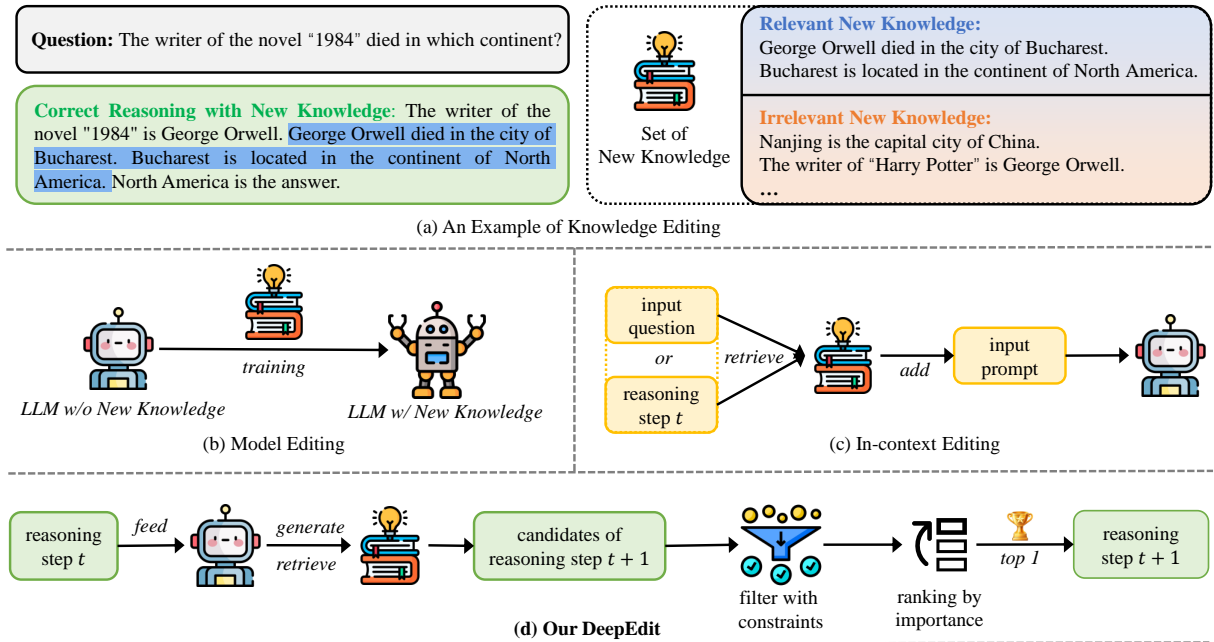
**Question:** The writer of the novel "1984" died in which continent?

**Correct Reasoning with New Knowledge**: The writer of the novel "1984" is George Orwell. George Orwell died in the city of Bucharest. Bucharest is located in the continent of North America. North America is the answer.

Set of New Knowledge

**Relevant New Knowledge:**
George Orwell died in the city of Bucharest.
Bucharest is located in the continent of North America.

**Irrelevant New Knowledge:**
Nanjing is the capital city of China.
The writer of "Harry Potter" is George Orwell.
...

(a) An Example of Knowledge Editing

*training*

*LLM w/o New Knowledge*

*LLM w/ New Knowledge*

(b) Model Editing

input question

*or*

reasoning step $t$

*retrieve*

*add*

input prompt

(c) In-context Editing

reasoning step $t$

*feed*

*generate*

*retrieve*

candidates of reasoning step $t+1$

filter with constraints

ranking by importance

*top 1*

reasoning step $t+1$

**(d) Our DeepEdit**